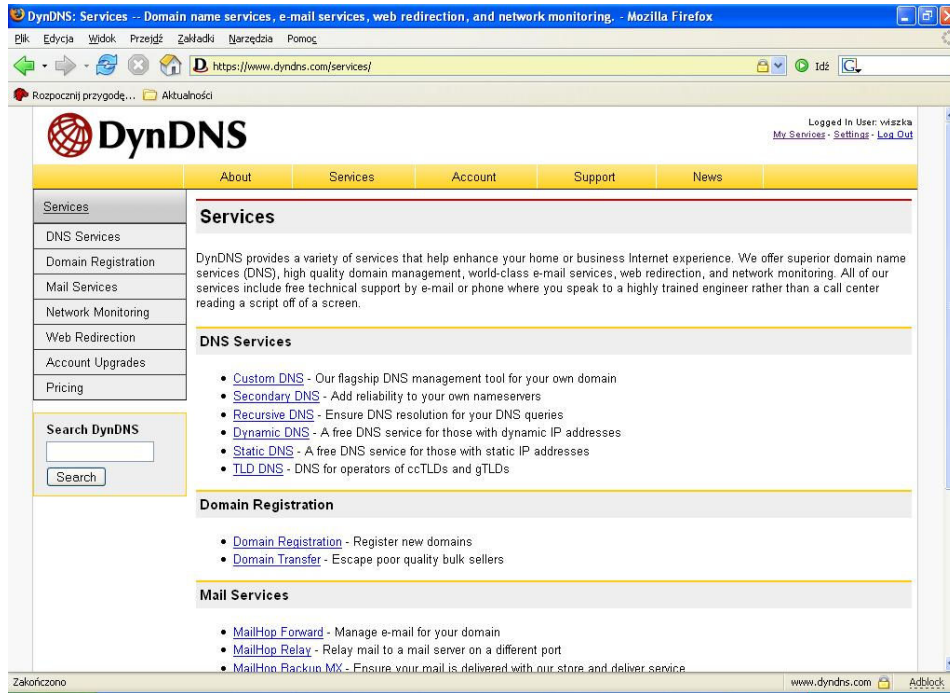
DynDNS: Services -- Domain name services, e-mail services, web redirection, and network monitoring. - Mozilla Firefox

Plik Edycja Widok Przejdź Zakładki Narzędzia Pomoc

https://www.dyndns.com/services/

Idź

Rozpocznij przygodę... Aktualności

DynDNS

Logged In User: wiszka
My Services - Settings - Log Out

About Services Account Support News

Services
DNS Services
Domain Registration
Mail Services
Network Monitoring
Web Redirection
Account Upgrades
Pricing

Search DynDNS
Search

Services

DynDNS provides a variety of services that help enhance your home or business Internet experience. We offer superior domain name services (DNS), high quality domain management, world-class e-mail services, web redirection, and network monitoring. All of our services include free technical support by e-mail or phone where you speak to a highly trained engineer rather than a call center reading a script off of a screen.

DNS Services

• Custom DNS - Our flagship DNS management tool for your own domain
• Secondary DNS - Add reliability to your own nameservers
• Recursive DNS - Ensure DNS resolution for your DNS queries
• Dynamic DNS - A free DNS service for those with dynamic IP addresses
• Static DNS - A free DNS service for those with static IP addresses
• TLD DNS - DNS for operators of ccTLDs and gTLDs

Domain Registration

• Domain Registration - Register new domains
• Domain Transfer - Escape poor quality bulk sellers

Mail Services

• MailHop Forward - Manage e-mail for your domain
• MailHop Relay - Relay mail to a mail server on a different port
• MailHop Backup MX - Ensure your mail is delivered with our store and deliver service

Zakończono

www.dyndns.com Adblock